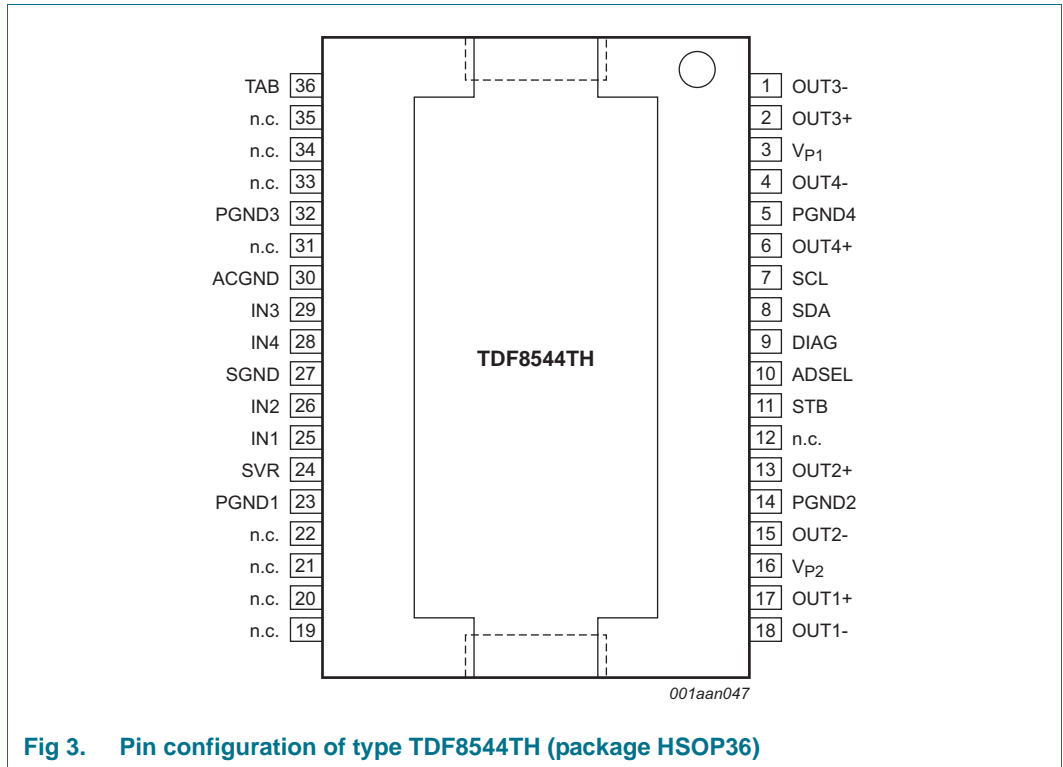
TAB 36
n.c. 35
n.c. 34
n.c. 33
PGND3 32
n.c. 31
ACGND 30
IN3 29
IN4 28
SGND 27
IN2 26
IN1 25
SVR 24
PGND1 23
n.c. 22
n.c. 21
n.c. 20
n.c. 19

TDF8544TH

1 OUT3-
2 OUT3+
3 $V_{P1}$
4 OUT4-
5 PGND4
6 OUT4+
7 SCL
8 SDA
9 DIAG
10 ADSEL
11 STB
12 n.c.
13 OUT2+
14 PGND2
15 OUT2-
16 $V_{P2}$
17 OUT1+
18 OUT1-

001aan047

Fig 3. Pin configuration of type TDF8544TH (package HSOP36)